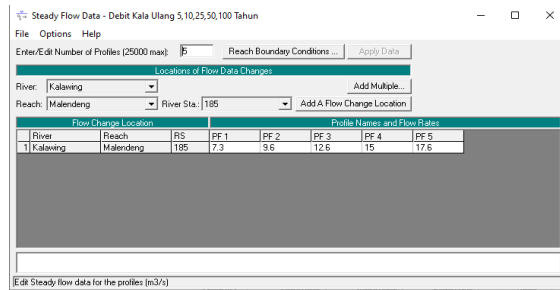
Steady Flow Data - Debit Kala Ulang 5,10,25,50,100 Tahun

File Options Help

Enter/Edit Number of Profiles (25000 max): 5 Reach Boundary Conditions ... Apply Data

Locations of Flow Data Changes

River: Kalawing Add Multiple...

Reach: Malendeng River Sta.: 185 Add A Flow Change Location

Flow Change Location | Profile Names and Flow Rates

| | River | Reach | RS | PF 1 | PF 2 | PF 3 | PF 4 | PF 5 |
|---|---|---|---|---|---|---|---|---|
| 1 | Kalawing | Malendeng | 185 | 7.3 | 9.6 | 12.6 | 15 | 17.6 |

Edit Steady flow data for the profiles (m3/s)